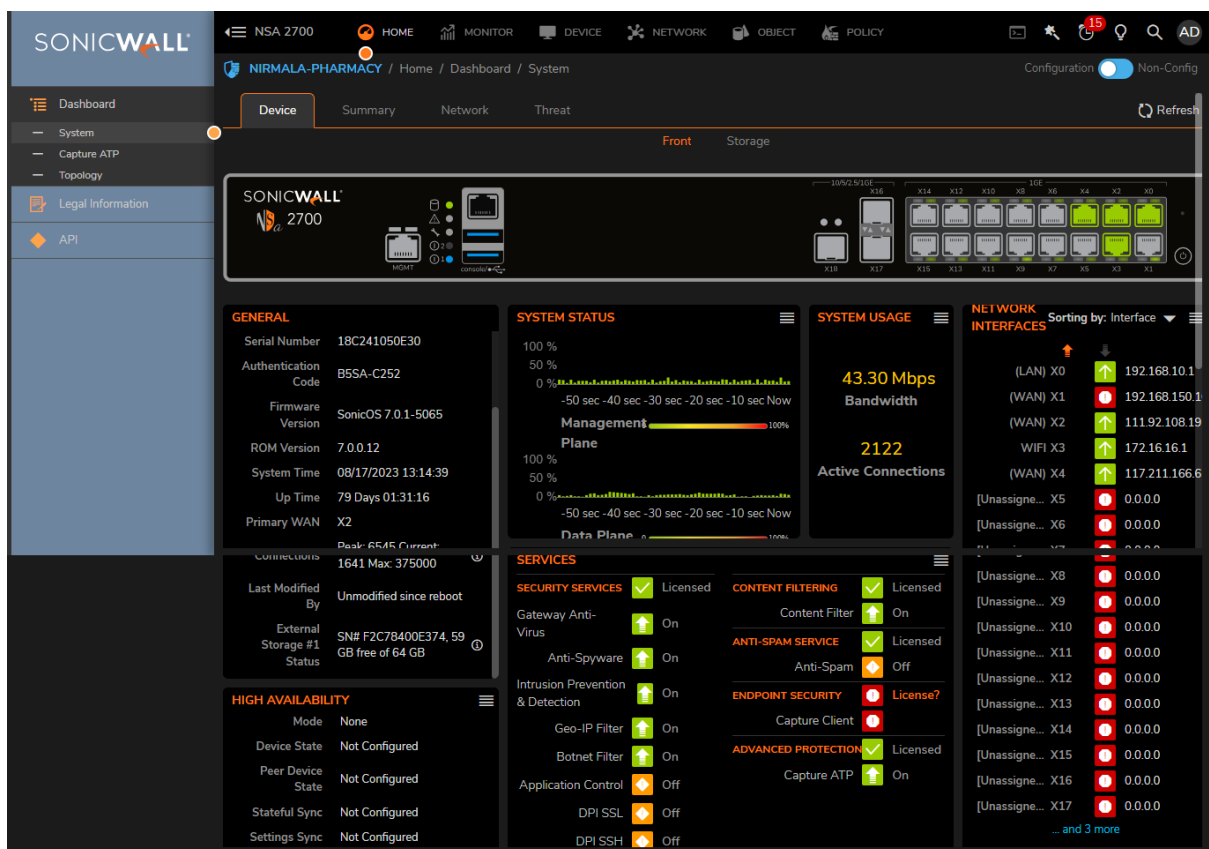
SONICWALL

Dashboard
System
Capture ATP
Topology
Legal Information
API

NSA 2700 HOME MONITOR DEVICE NETWORK OBJECT POLICY 15 AD

NIRMALA-PHARMACY / Home / Dashboard / System

Configuration Non-Config

Device Summary Network Threat

Refresh

Front Storage

SONICWALL
NSa 2700
MGMT
console
10/5/2.5/1GE X16
1GE X14 X12 X10 X8 X6 X4 X2 X0
X18 X17 X15 X13 X11 X9 X7 X5 X3 X1

GENERAL

| | |
|---|---|
| Serial Number | 18C241050E30 |
| Authentication Code | B5SA-C252 |
| Firmware Version | SonicOS 7.0.1-5065 |
| ROM Version | 7.0.0.12 |
| System Time | 08/17/2023 13:14:39 |
| Up Time | 79 Days 01:31:16 |
| Primary WAN | X2 |
| Connections | Peak: 6545 Current: 1641 Max: 375000 |
| Last Modified By | Unmodified since reboot |
| External Storage #1 Status | SN# F2C78400E374, 59 GB free of 64 GB |

SYSTEM STATUS

100 %
50 %
0 %
-50 sec -40 sec -30 sec -20 sec -10 sec Now
Management Plane 100%
100 %
50 %
0 %
-50 sec -40 sec -30 sec -20 sec -10 sec Now
Data Plane 100%

SYSTEM USAGE

43.30 Mbps
Bandwidth
2122
Active Connections

NETWORK INTERFACES Sorting by: Interface

| | |
|---|---|
| (LAN) X0 | 192.168.10.1 |
| (WAN) X1 | 192.168.150.1 |
| (WAN) X2 | 111.92.108.19 |
| WIFI X3 | 172.16.16.1 |
| (WAN) X4 | 117.211.166.6 |
| [Unassigne... X5 | 0.0.0.0 |
| [Unassigne... X6 | 0.0.0.0 |
| [Unassigne... X8 | 0.0.0.0 |
| [Unassigne... X9 | 0.0.0.0 |
| [Unassigne... X10 | 0.0.0.0 |
| [Unassigne... X11 | 0.0.0.0 |
| [Unassigne... X12 | 0.0.0.0 |
| [Unassigne... X13 | 0.0.0.0 |
| [Unassigne... X14 | 0.0.0.0 |
| [Unassigne... X15 | 0.0.0.0 |
| [Unassigne... X16 | 0.0.0.0 |
| [Unassigne... X17 | 0.0.0.0 |

... and 3 more

SERVICES

SECURITY SERVICES Licensed
Gateway Anti-Virus On
Anti-Spyware On
Intrusion Prevention & Detection On
Geo-IP Filter On
Botnet Filter On
Application Control Off
DPI SSL Off
DPI SSH Off

CONTENT FILTERING Licensed
Content Filter On
ANTI-SPAM SERVICE Licensed
Anti-Spam Off
ENDPOINT SECURITY License?
Capture Client
ADVANCED PROTECTION Licensed
Capture ATP On

HIGH AVAILABILITY

| | |
|---|---|
| Mode | None |
| Device State | Not Configured |
| Peer Device State | Not Configured |
| Stateful Sync | Not Configured |
| Settings Sync | Not Configured |